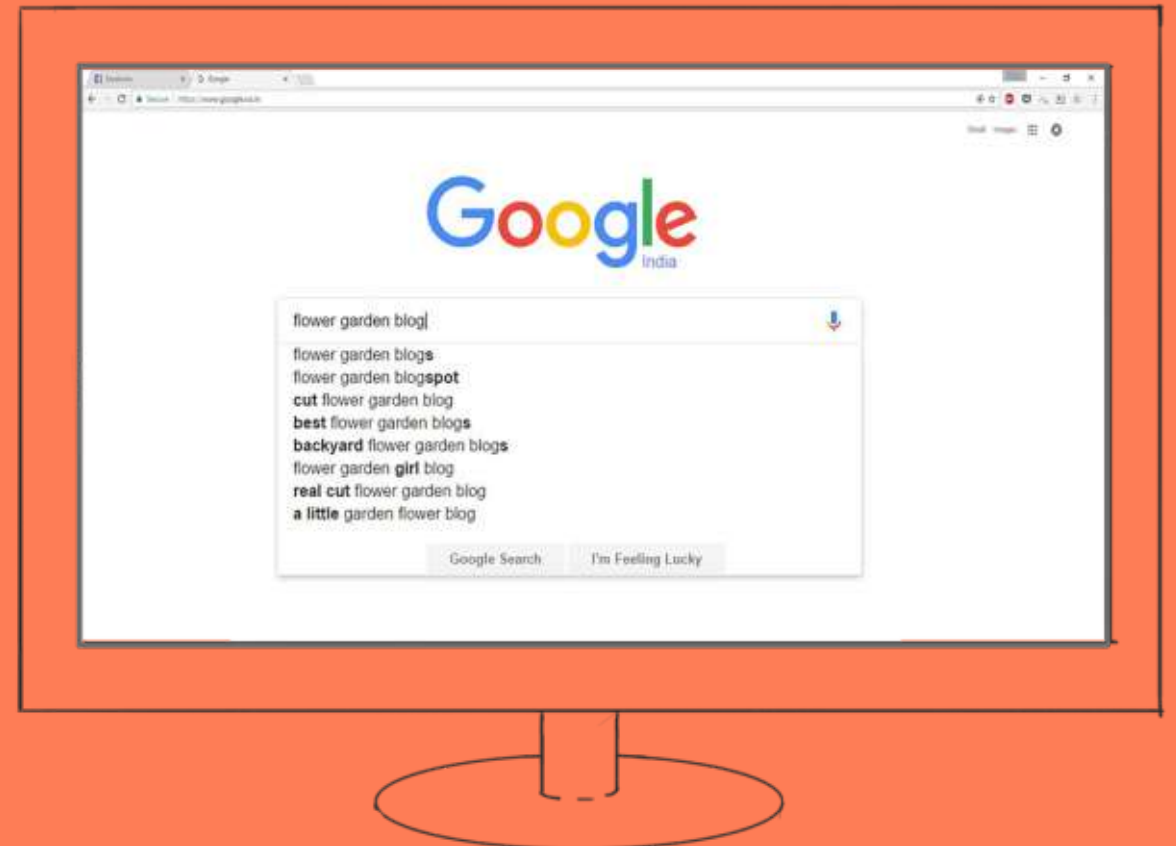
Facebook | Google

Secure | https://www.google.co.in

Gmail Images

Google
India

flower garden blog

flower garden blogs
flower garden blogspot
cut flower garden blog
best flower garden blogs
backyard flower garden blogs
flower garden girl blog
real cut flower garden blog
a little garden flower blog

Google Search | I'm Feeling Lucky